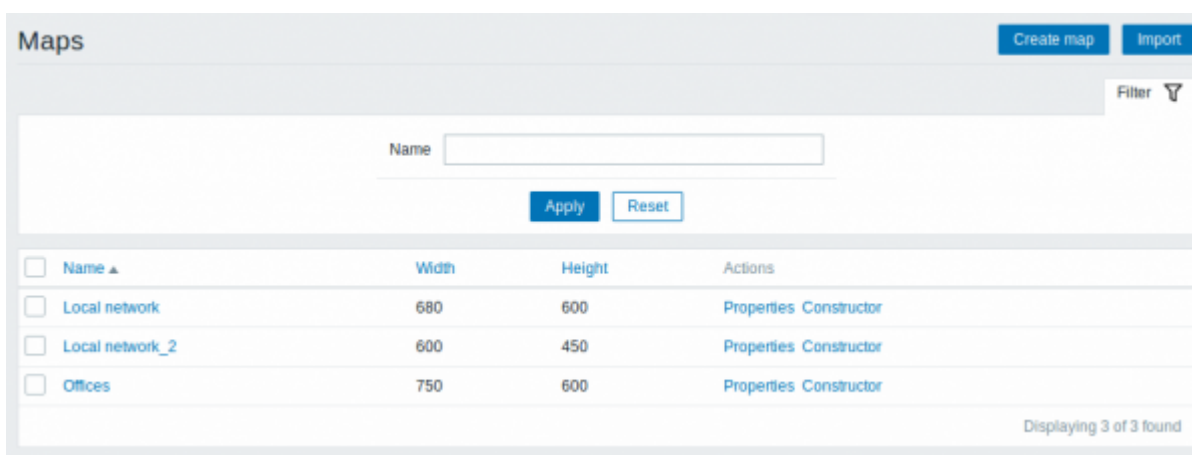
Maps

Create map Import

Filter

Name

Apply Reset

| Name ▲ | Width | Height | Actions |
|---|---|---|---|
| Local network | 680 | 600 | Properties Constructor |
| Local network_2 | 600 | 450 | Properties Constructor |
| Offices | 750 | 600 | Properties Constructor |

Displaying 3 of 3 found